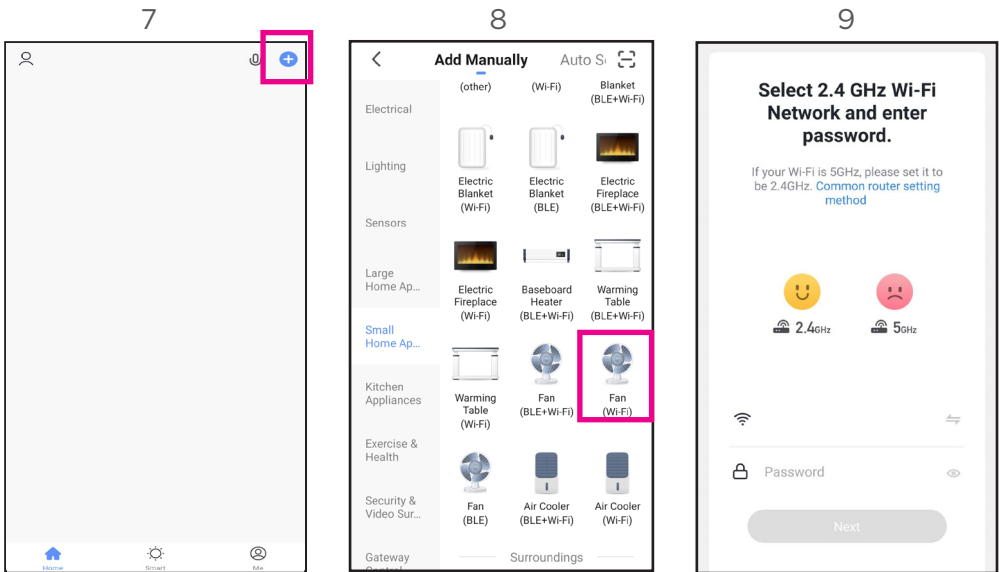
7

Home Smart Me

8

Add Manually Auto S

Electrical
Lighting
Sensors
Large Home Ap...
Small Home Ap...
Kitchen Appliances
Exercise & Health
Security & Video Sur...
Gateway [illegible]

(other)
(Wi-Fi)
Blanket (BLE+Wi-Fi)
Electric Blanket (Wi-Fi)
Electric Blanket (BLE)
Electric Fireplace (BLE+Wi-Fi)
Electric Fireplace (Wi-Fi)
Baseboard Heater (BLE+Wi-Fi)
Warming Table (BLE+Wi-Fi)
Warming Table (Wi-Fi)
Fan (BLE+Wi-Fi)
Fan (Wi-Fi)
Fan (BLE)
Air Cooler (BLE+Wi-Fi)
Air Cooler (Wi-Fi)
Surroundings

9

Select 2.4 GHz Wi-Fi Network and enter password.

If your Wi-Fi is 5GHz, please set it to be 2.4GHz. Common router setting method

2.4GHz
5GHz

Password

Next